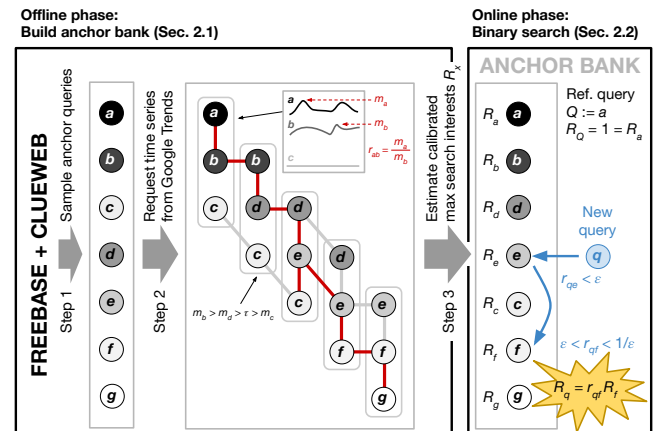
Offline phase:
Build anchor bank (Sec. 2.1)

Online phase:
Binary search (Sec. 2.2)

FREEBASE + CLUEWEB

Step 1
Sample anchor queries

a
b
c
d
e
f
g

Step 2
Request time series from Google Trends

a
$m_a$
b
$m_b$
c
$r_{ab} = \frac{m_a}{m_b}$

a
b
b
c
d
d
c
e
d
c
e
e
f
f
g

$m_b > m_d > \tau > m_c$

Step 3
Estimate calibrated max search interests $R_x$

ANCHOR BANK

$R_a$ a
$R_b$ b
$R_d$ d
$R_e$ e
$R_c$ c
$R_f$ f
$R_g$ g

Ref. query
$Q := a$
$R_Q = 1 = R_a$

New query
q

$r_{qe} < \varepsilon$

$\varepsilon < r_{qf} < 1/\varepsilon$

$R_q = r_{qf} R_f$